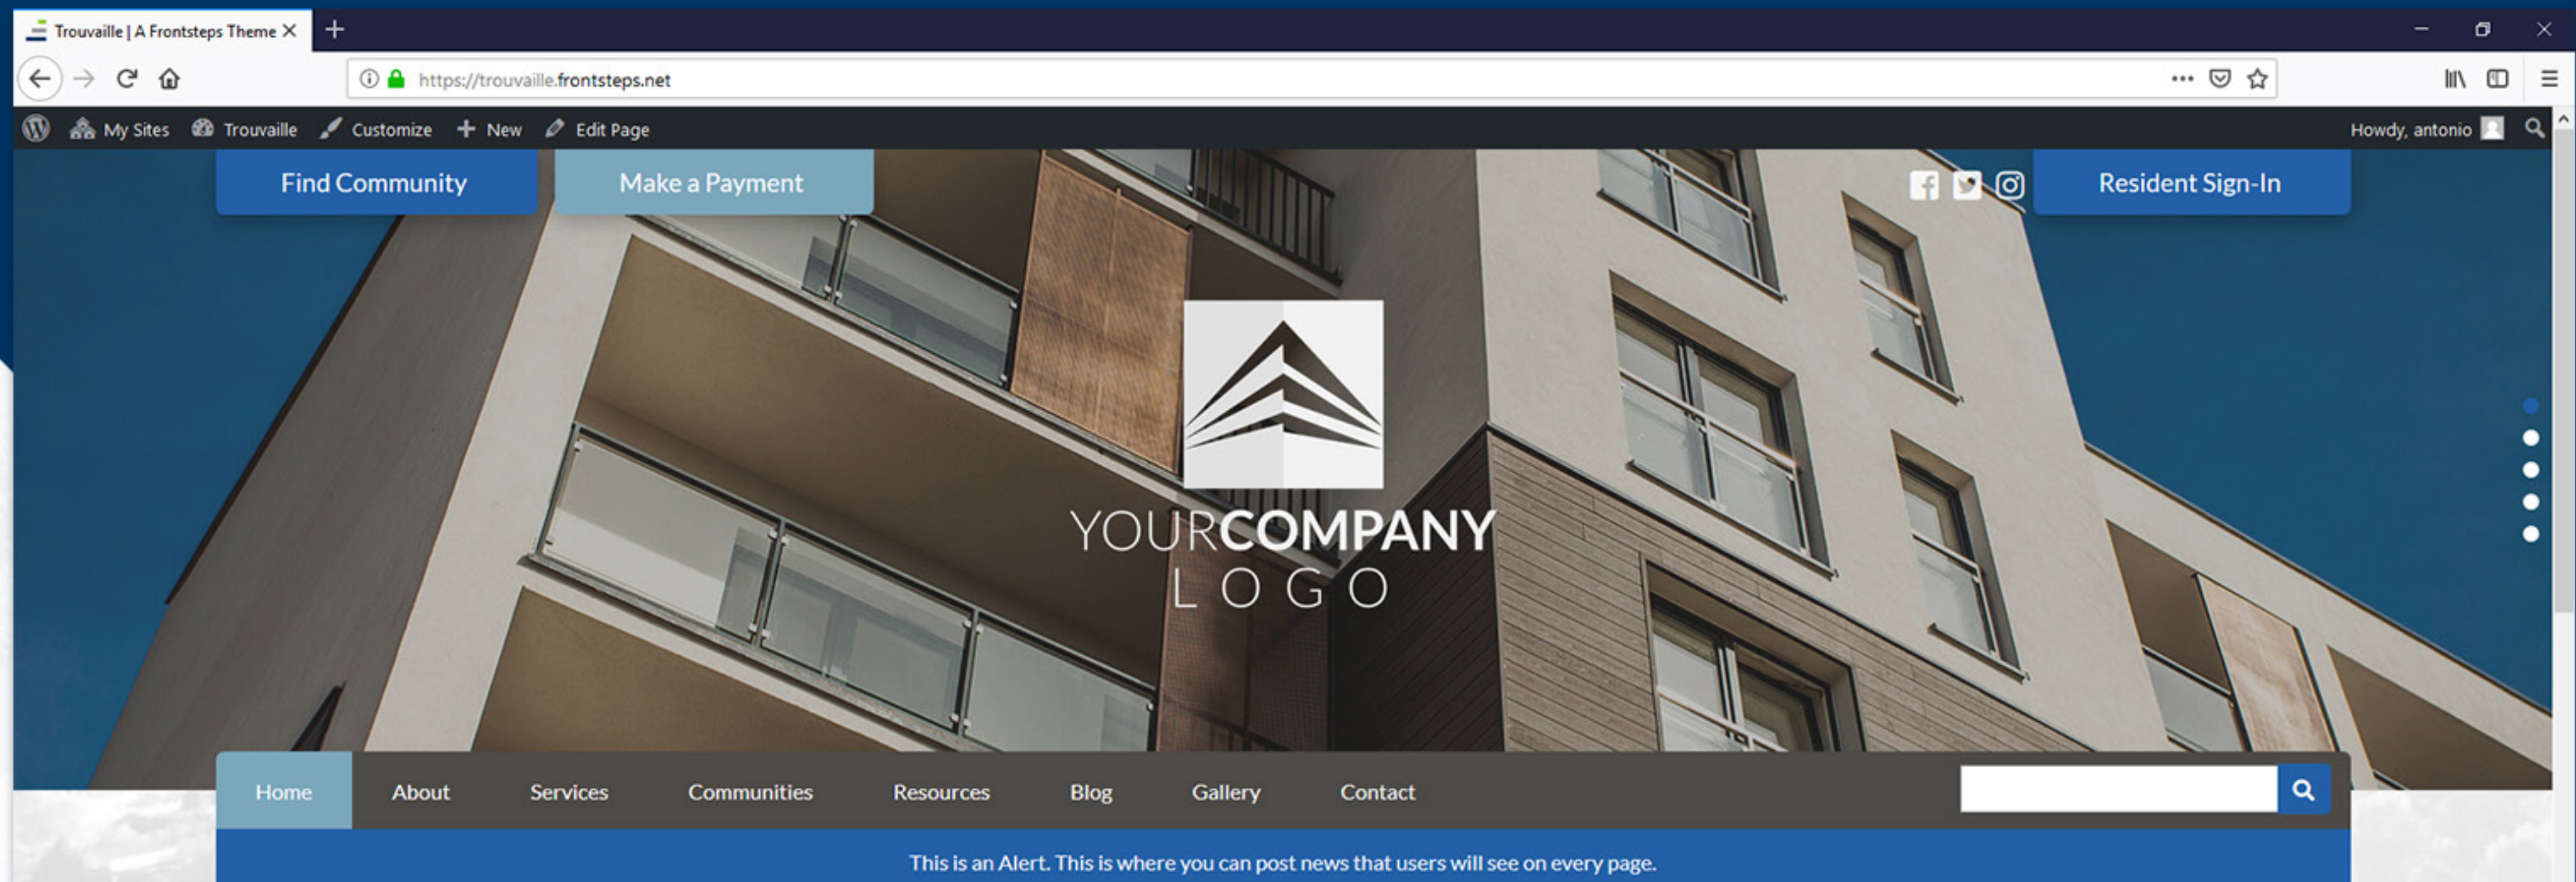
Trouvaille | A Frontsteps Theme

https://trouvaille.frontsteps.net

My Sites Trouvaille Customize New Edit Page

Howdy, antonio

Find Community

Make a Payment

Resident Sign-In

YOURCOMPANY
LOGO

Home About Services Communities Resources Blog Gallery Contact

This is an Alert. This is where you can post news that users will see on every page.